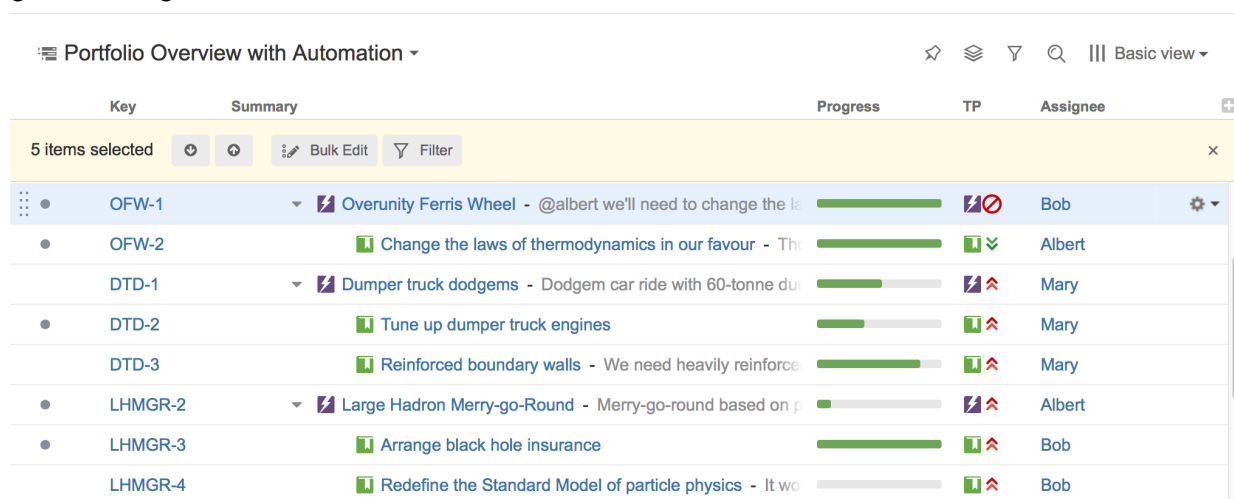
Portfolio Overview with Automation

Basic view

| Key | Summary | Progress | TP | Assignee |
|---|---|---|---|---|
| 5 items selected | Bulk Edit Filter | | | |
| OFW-1 | Overunity Ferris Wheel - @albert we'll need to change the la | | | Bob |
| OFW-2 | Change the laws of thermodynamics in our favour - The | | | Albert |
| DTD-1 | Dumper truck dodgems - Dodgem car ride with 60-tonne du | | | Mary |
| DTD-2 | Tune up dumper truck engines | | | Mary |
| DTD-3 | Reinforced boundary walls - We need heavily reinforce | | | Mary |
| LHMGR-2 | Large Hadron Merry-go-Round - Merry-go-round based on p | | | Albert |
| LHMGR-3 | Arrange black hole insurance | | | Bob |
| LHMGR-4 | Redefine the Standard Model of particle physics - It wo | | | Bob |